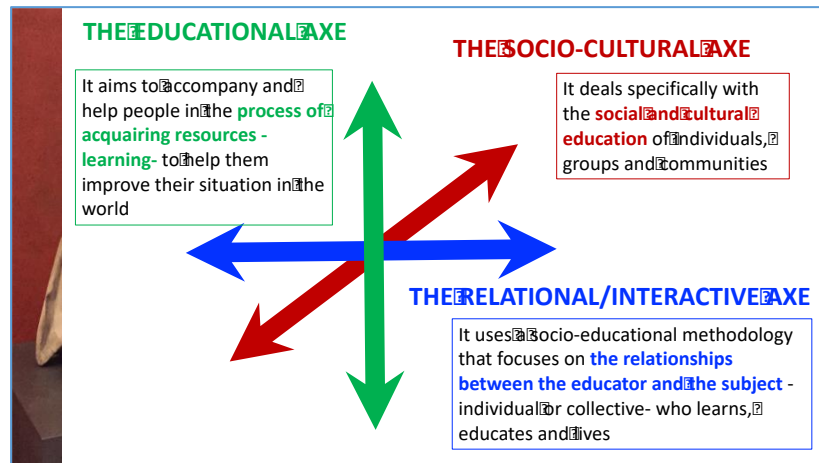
THE EDUCATIONAL AXE

It aims to accompany and help people in the process of acquairing resources - learning- to help them improve their situation in the world

THE SOCIO-CULTURAL AXE

It deals specifically with the social and cultural education of individuals, groups and communities

THE RELATIONAL/INTERACTIVE AXE

It uses a socio-educational methodology that focuses on the relationships between the educator and the subject - individual or collective- who learns, educates and lives